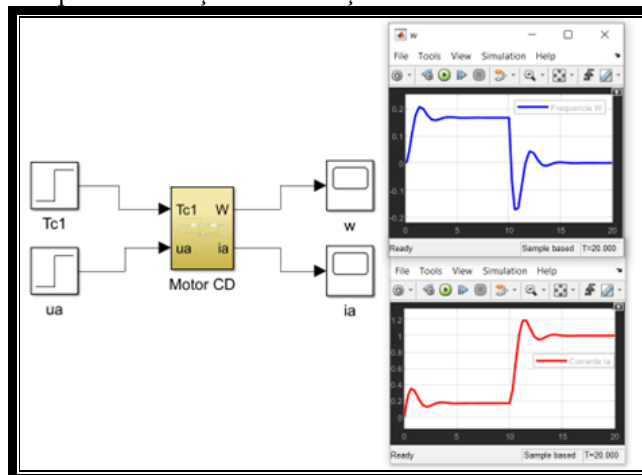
Tc1

ua

Tc1

ua

W

ia

Motor CD

w

ia

w

File Tools View Simulation Help

Frequencia W

0.2

0.1

0

-0.1

-0.2

0 5 10 15 20

Ready

Sample based T=20.000

File Tools View Simulation Help

Corrente ia

1.2

1

0.8

0.6

0.4

0.2

0

0 5 10 15 20

Ready

Sample based T=20.000